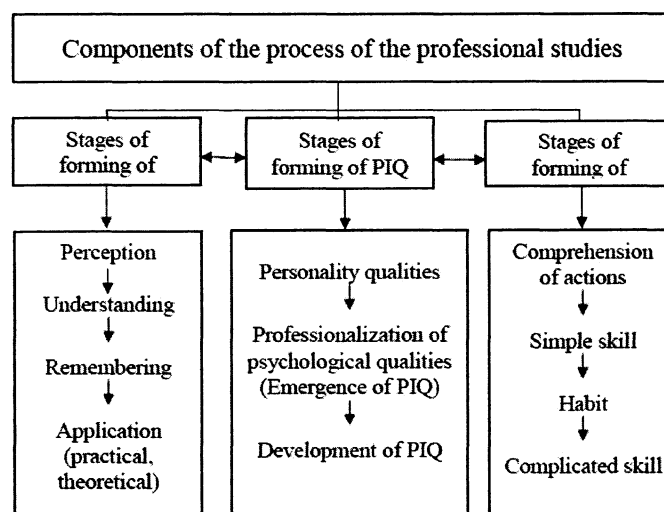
Components of the process of the professional studies

Stages of forming of

Stages of forming of PIQ

Stages of forming of

Perception
Understanding
Remembering
Application (practical, theoretical)

Personality qualities
Professionalization of psychological qualities (Emergence of PIQ)
Development of PIQ

Comprehension of actions
Simple skill
Habit
Complicated skill